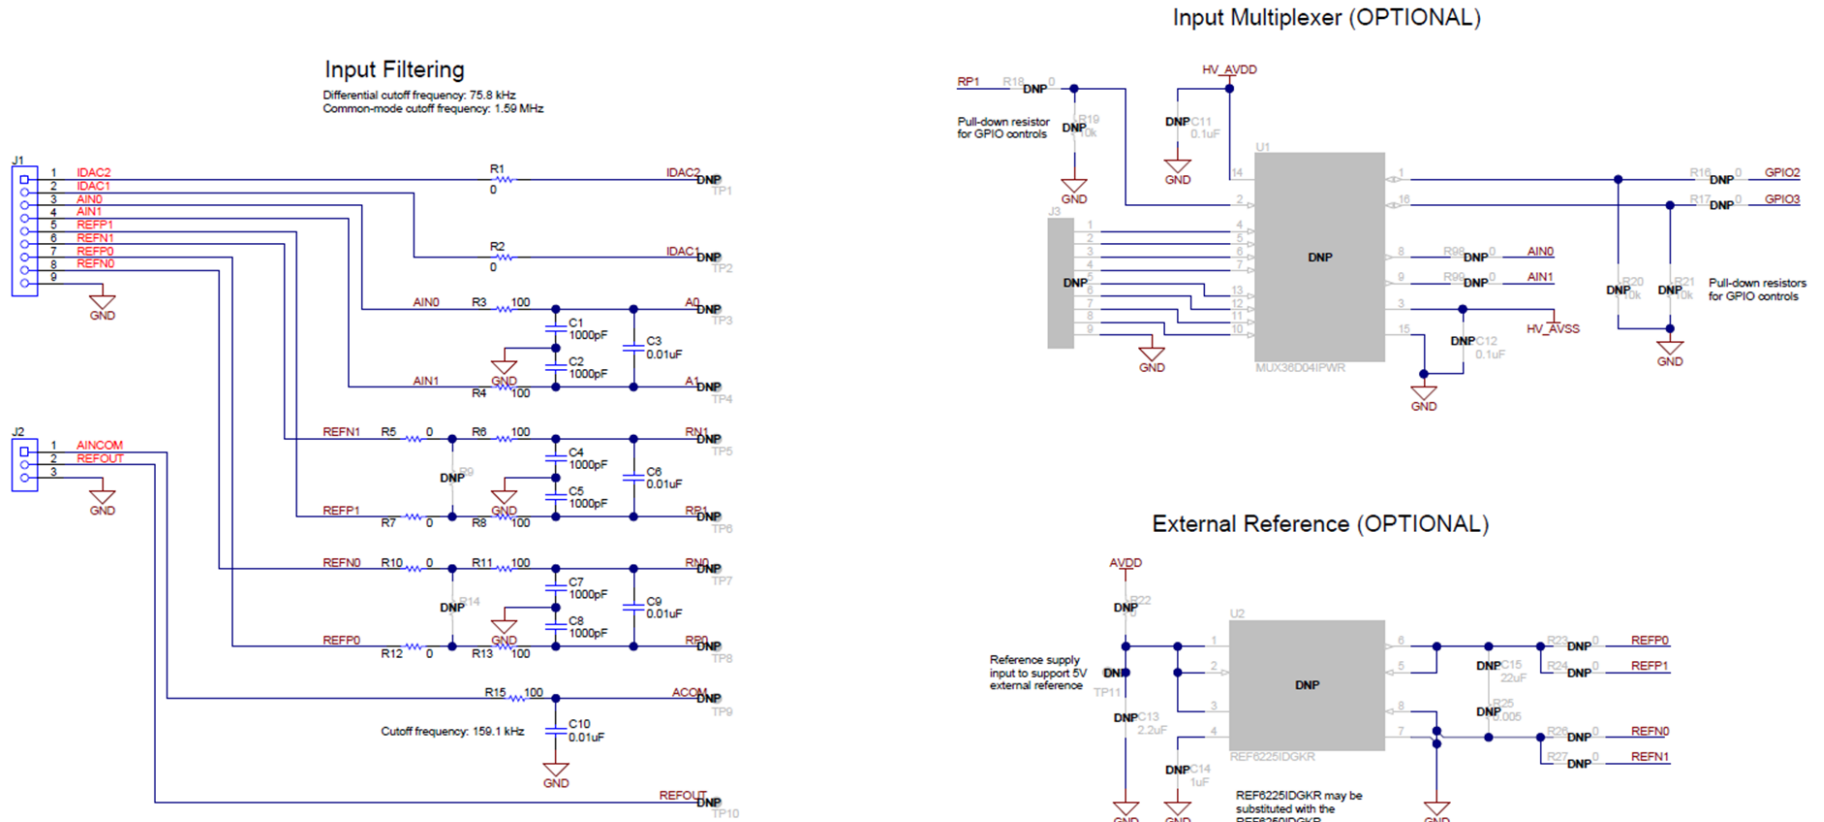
Input Filtering
Differential cutoff frequency: 75.8 kHz
Common-mode cutoff frequency: 1.59 MHz

J1
1 IDAC2
2 IDAC1
3 AIN0
4 AIN1
5 REFP1
6 REFN1
7 REFP0
8 REFN0
9
GND

R1 0 IDAC2 DNP TP1
R2 0 IDAC1 DNP TP2
AIN0 R3 100 A0 DNP TP3
C1 1000pF
C2 1000pF
C3 0.01uF
GND
AIN1 R4 100 A1 DNP TP4

J2
1 AINCOM
2 REFOUT
3
GND

REFN1 R5 0 R6 100 RN1 DNP TP5
DNP R9
C4 1000pF
C5 1000pF
C6 0.01uF
GND
REFP1 R7 0 R8 100 RP1 DNP TP6

REFN0 R10 0 R11 100 RN0 DNP TP7
DNP R14
C7 1000pF
C8 1000pF
C9 0.01uF
GND
REFP0 R12 0 R13 100 RP0 DNP TP8

R15 100 ACOM DNP TP9
Cutoff frequency: 159.1 kHz
C10 0.01uF
GND
REFOUT DNP TP10

Input Multiplexer (OPTIONAL)
RP1 R18 0 DNP
HV_AVDD
Pull-down resistor for GPIO controls
DNP R19 10k
DNP C11 0.1uF
GND
GND
U1
14 2 4 5 6 7 13 12 11 10
J3
1 2 3 4 5 6 7 8 9
DNP
GND
DNP
MUX36D04IPWR
1 16 8 9 3 15
R16 0 DNP GPIO2
R17 0 DNP GPIO3
R98 DNP 0 AIN0
R99 DNP 0 AIN1
HV_AVSS
DNP C12 0.1uF
GND
DNP R20 10k
DNP R21 10k
Pull-down resistors for GPIO controls
GND

External Reference (OPTIONAL)
AVDD
DNP R22 0
Reference supply input to support 5V external reference
DNP TP11
DNP C13 2.2uF
DNP C14 1uF
GND GND
U2
1 2 3 4
DNP
REF6225IDGKR
6 5 8 7
DNP C15 22uF
DNP R25 0.005
R23 DNP 0 REFP0
R24 DNP 0 REFP1
R26 DNP 0 REFN0
R27 DNP 0 REFN1
REF6225IDGKR may be substituted with the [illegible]
GND